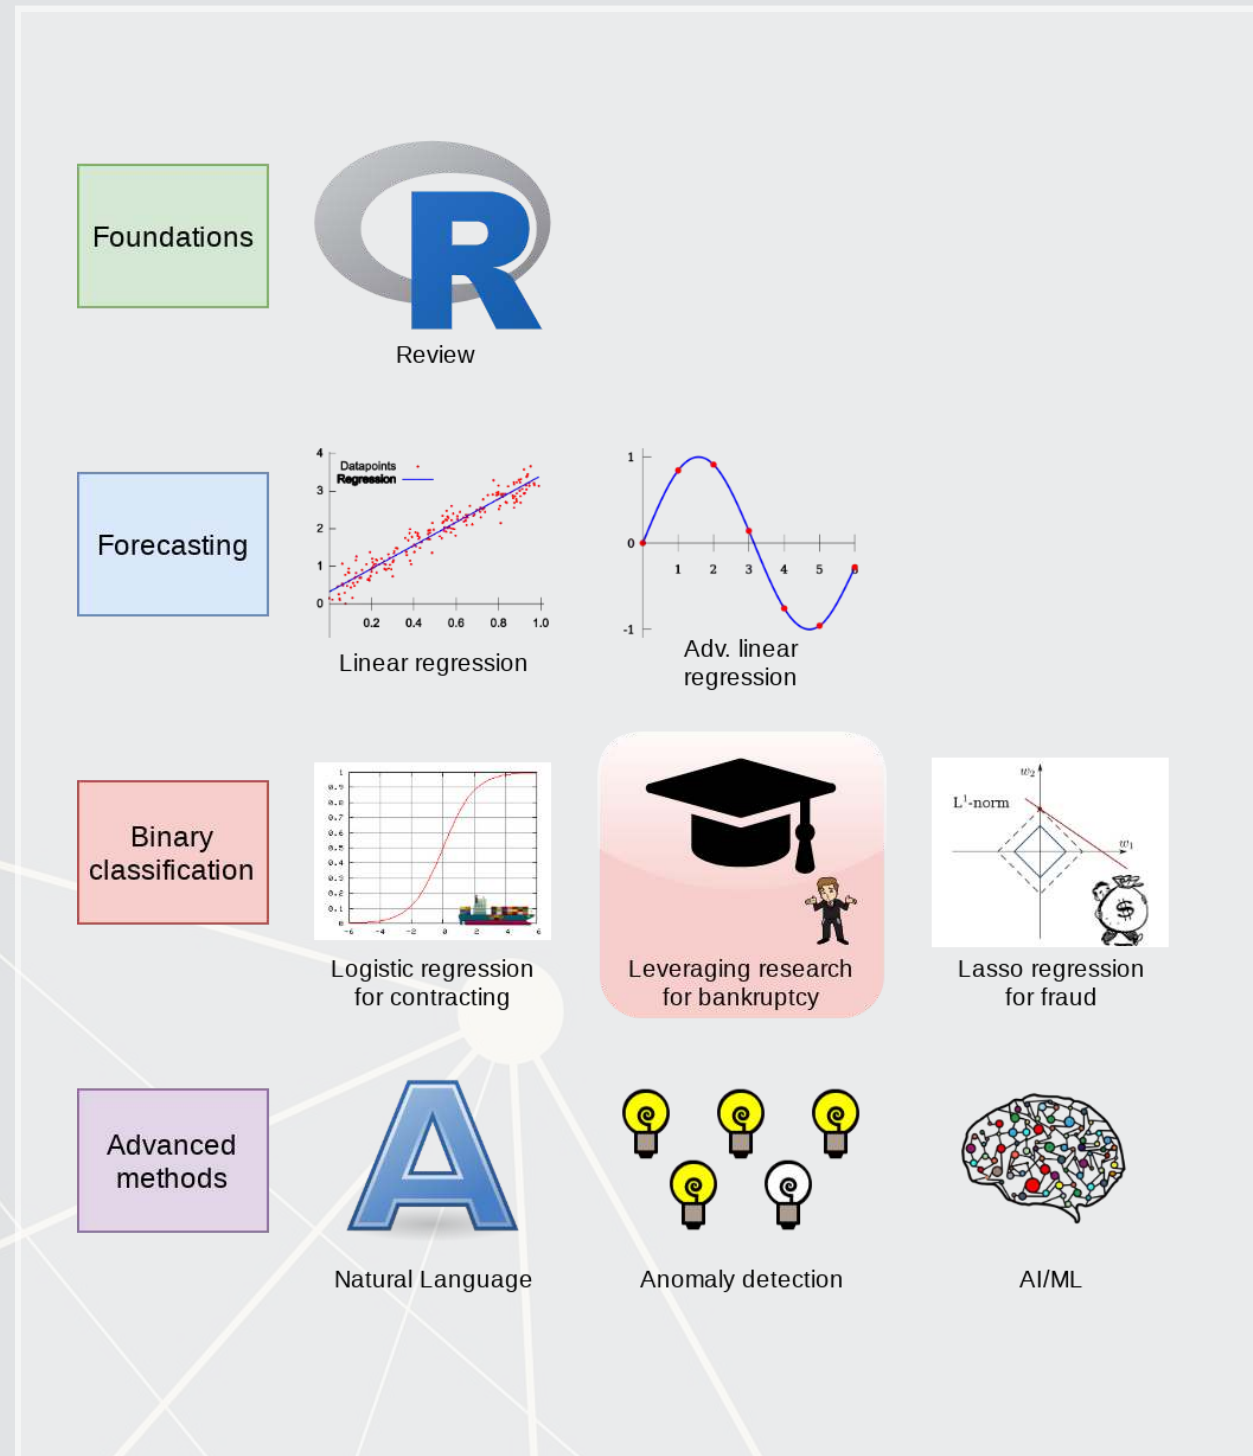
Foundations

R

Review

Forecasting

4
3
2
1
0
Datapoints
Regression
0.2 0.4 0.6 0.8 1.0

Linear regression

1
0
-1
1 2 3 4 5 6

Adv. linear regression

Binary classification

1
0.9
0.8
0.7
0.6
0.5
0.4
0.3
0.2
0.1
0
-6 -4 -2 0 2 4 6

Logistic regression for contracting

Leveraging research for bankruptcy

$w_2$
$L^1$-norm
$w_1$
$

Lasso regression for fraud

Advanced methods

Natural Language

Anomaly detection

AI/ML